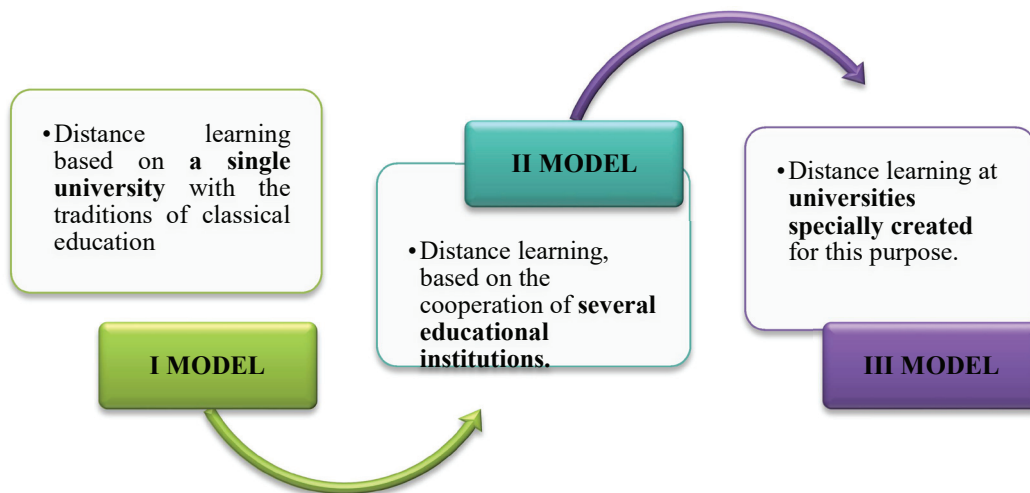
• Distance learning based on **a single university** with the traditions of classical education

I MODEL

II MODEL

• Distance learning, based on the cooperation of **several educational institutions.**

• Distance learning at **universities specially created** for this purpose.

III MODEL